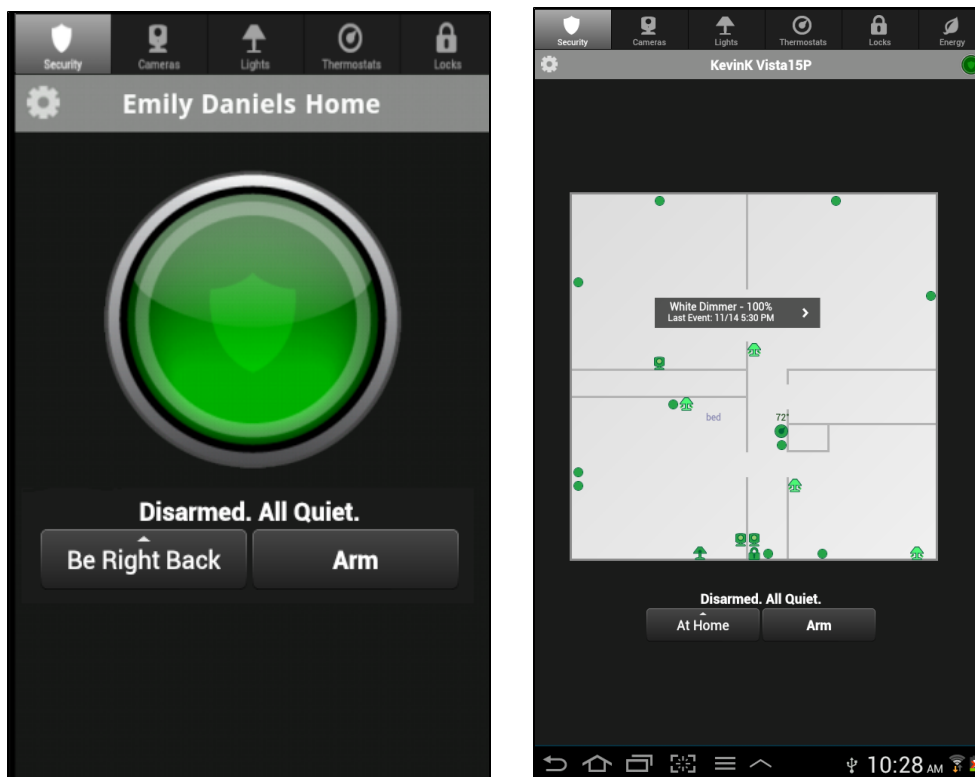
Security Cameras Lights Thermostats Locks

Emily Daniels Home

Disarmed. All Quiet.

Be Right Back

Arm

Security Cameras Lights Thermostats Locks Energy

KevinK Vista15P

White Dimmer - 100%
Last Event: 11/14 5:30 PM

bed

72

Disarmed. All Quiet.

At Home

Arm

10:28 AM